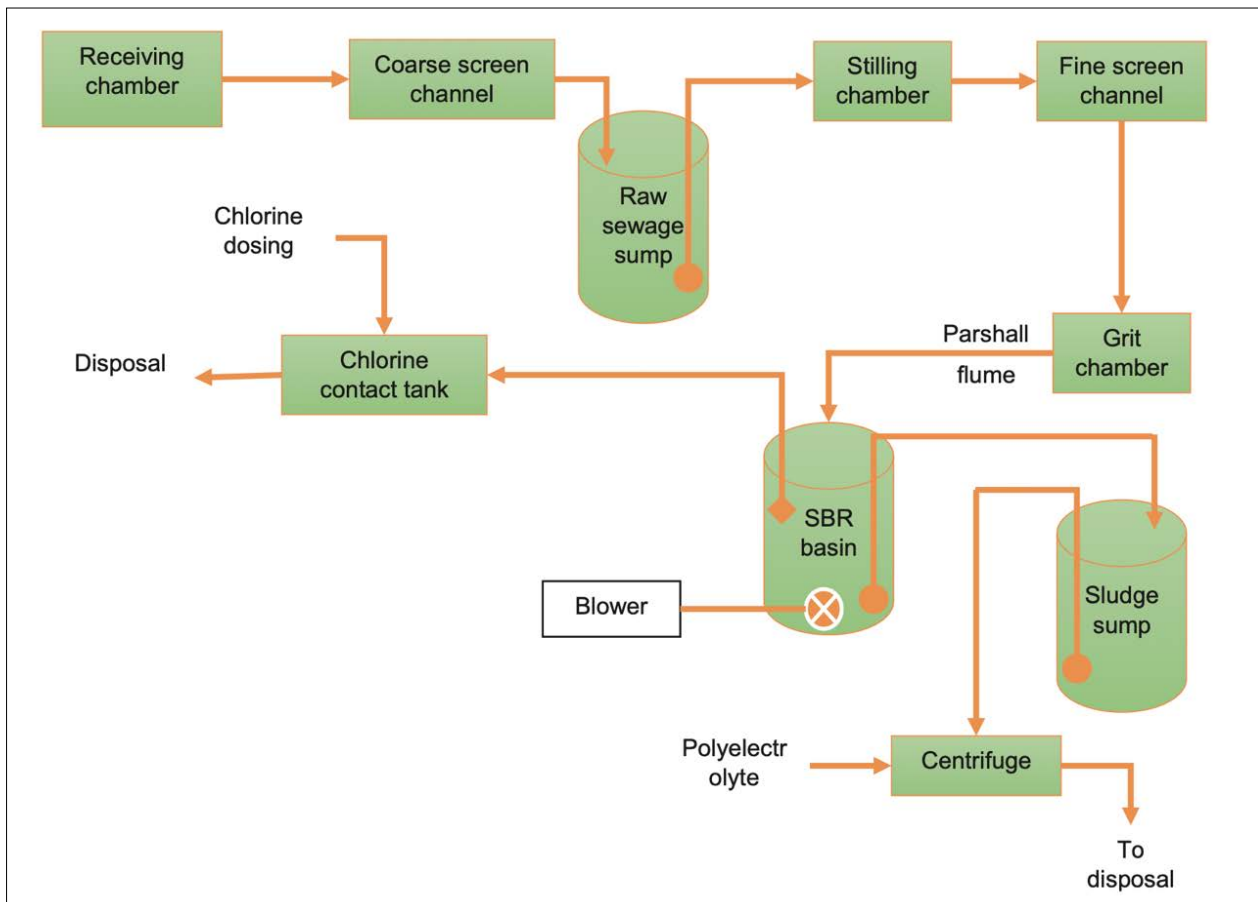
Receiving chamber

Coarse screen channel

Raw sewage sump

Stilling chamber

Fine screen channel

Chlorine dosing

Disposal

Chlorine contact tank

Parshall flume

Grit chamber

SBR basin

Blower

Sludge sump

Polyelectr olyte

Centrifuge

To disposal